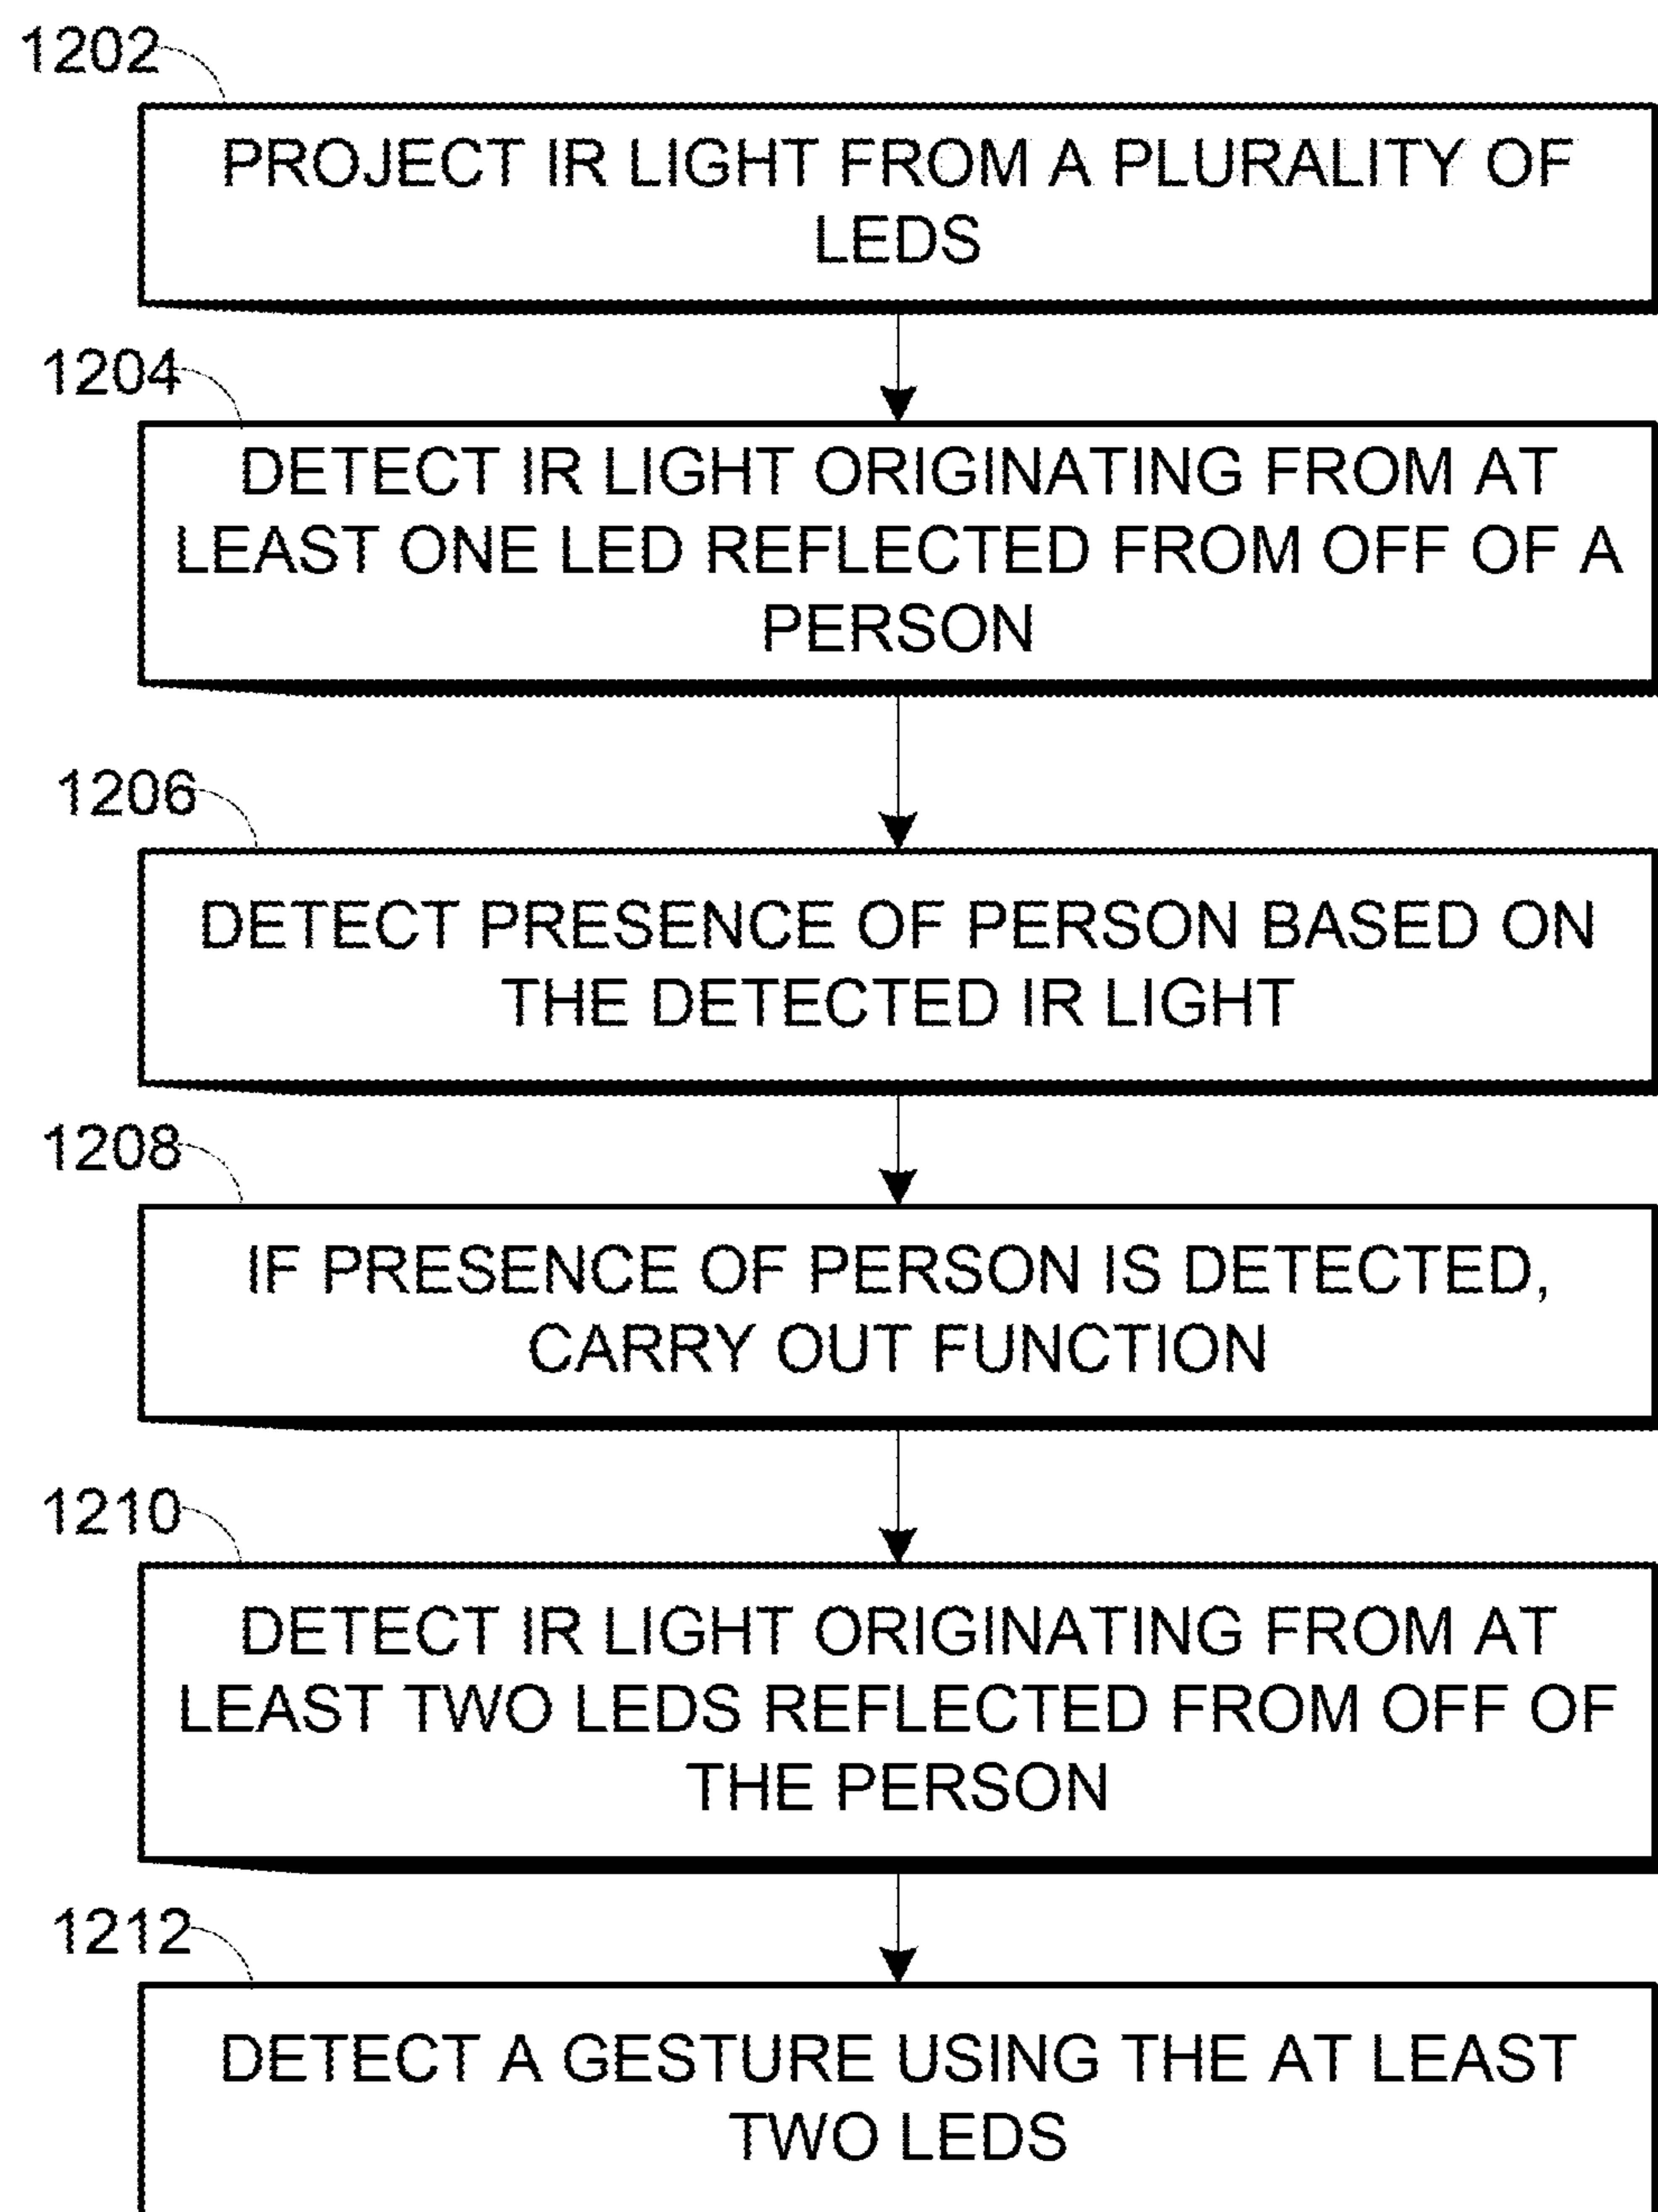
1202

PROJECT IR LIGHT FROM A PLURALITY OF LEDS

1204

DETECT IR LIGHT ORIGINATING FROM AT LEAST ONE LED REFLECTED FROM OFF OF A PERSON

1206

DETECT PRESENCE OF PERSON BASED ON THE DETECTED IR LIGHT

1208

IF PRESENCE OF PERSON IS DETECTED, CARRY OUT FUNCTION

1210

DETECT IR LIGHT ORIGINATING FROM AT LEAST TWO LEDS REFLECTED FROM OFF OF THE PERSON

1212

DETECT A GESTURE USING THE AT LEAST TWO LEDS